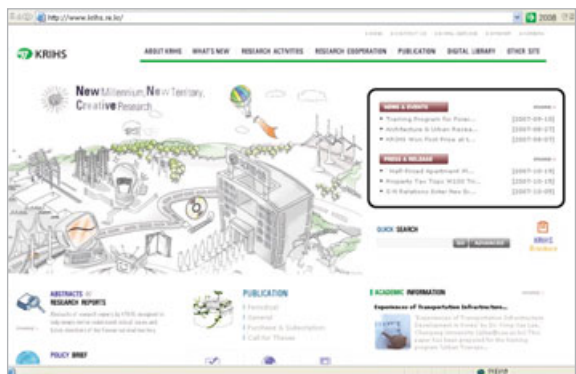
http://www.krihs.re.kr/

2008

KRIHS

ABOUT KRIHS WHAT'S NEW RESEARCH ACTIVITIES RESEARCH COOPERATION PUBLICATION DIGITAL LIBRARY OTHER SITE

New Millennium New Territory, Creative Research

NEWS & EVENTS

• Training Program for Foun... [2007-09-10]
• Architecture & Urban Resea... [2007-08-27]
• KRIHS Won First Prize at t... [2007-08-07]

PRESS & RELEASE

• Half-Priced Apartment Wi... [2007-10-19]
• Property Tax Tops W100 Tri... [2007-10-15]
• S-N Relations Enter New Er... [2007-10-05]

QUICK SEARCH

KRIHS

ABSTRACTS OF RESEARCH REPORTS

PUBLICATION
• Periodical
• General
• Purchase & Subscription
• Call for Theses

ACADEMIC INFORMATION

Experiences of Transportation Infrastructure...

POLICY BRIEF